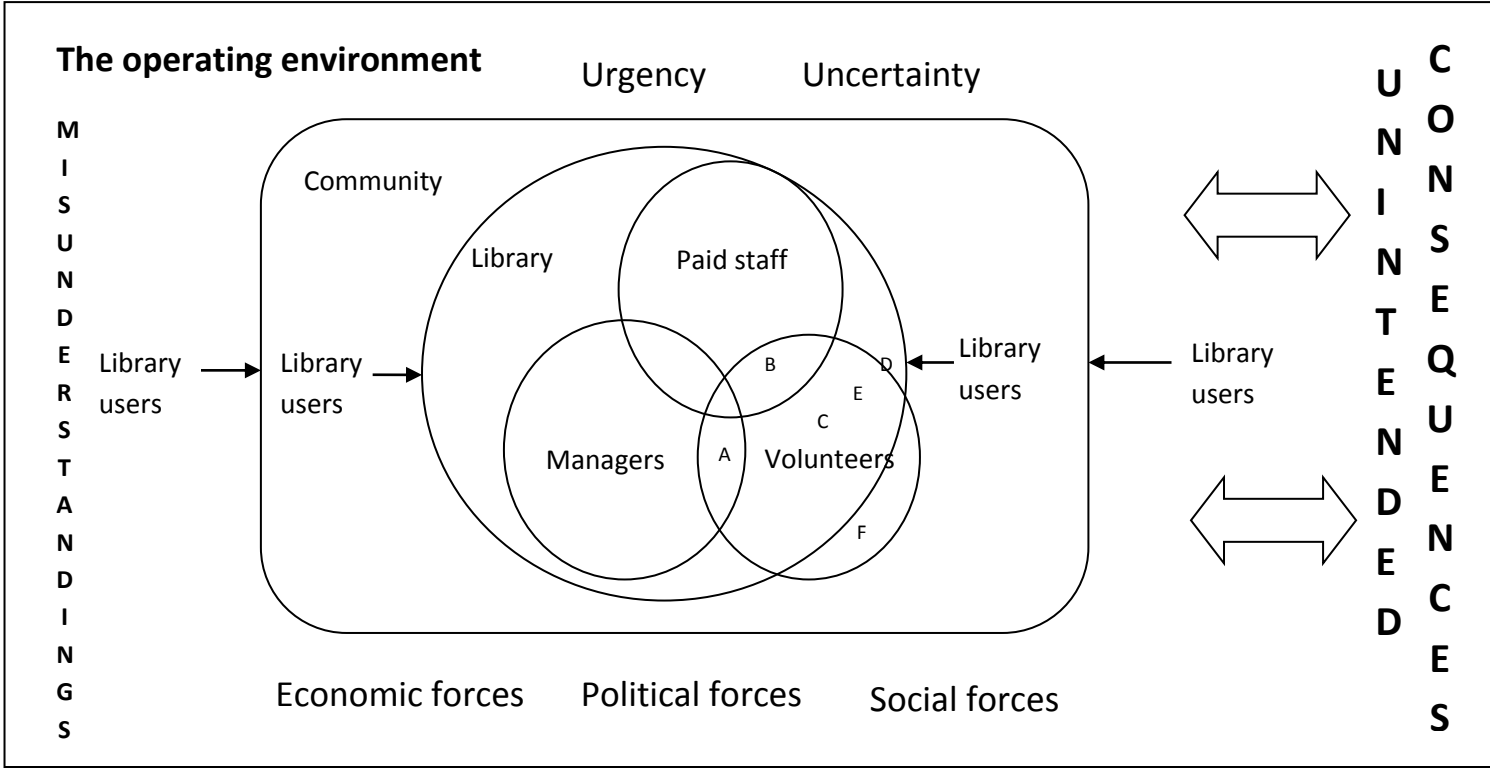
The operating environment

Urgency Uncertainty

M I S U N D E R S T A N D I N G S

Community

Library

Paid staff

Library users

Library users

B

D

E

C

Library users

Library users

Managers

A

Volunteers

F

U N I N T E N D E D

C O N S E Q U E N C E S

Economic forces Political forces Social forces